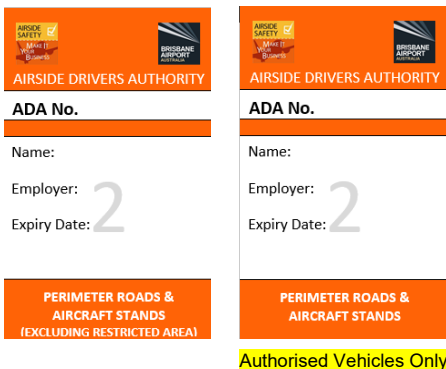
AIRSIDE SAFETY
MAKE IT YOUR BUSINESS
BRISBANE AIRPORT AUSTRALIA
AIRSIDE DRIVERS AUTHORITY
ADA No.
Name:
Employer:
Expiry Date:
2
PERIMETER ROADS & AIRCRAFT STANDS (EXCLUDING RESTRICTED AREA)

AIRSIDE SAFETY
MAKE IT YOUR BUSINESS
BRISBANE AIRPORT AUSTRALIA
AIRSIDE DRIVERS AUTHORITY
ADA No.
Name:
Employer:
Expiry Date:
2
PERIMETER ROADS & AIRCRAFT STANDS

Authorised Vehicles Only